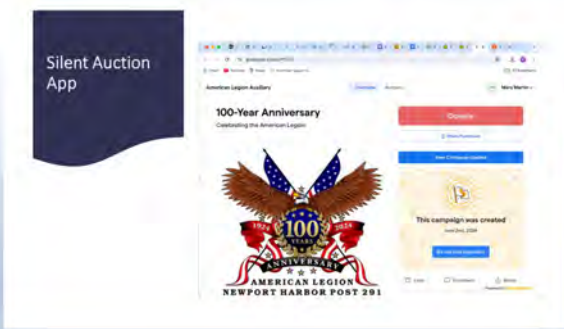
Silent Auction App

American Legion Auxiliary

100-Year Anniversary

Celebrating the American Legion

Donate

This campaign was created

1924 100 YEARS 2024

ANNIVERSARY

AMERICAN LEGION
NEWPORT HARBOR POST 291